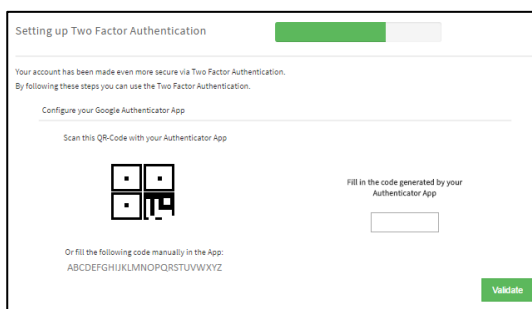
Setting up Two Factor Authentication

Your account has been made even more secure via Two Factor Authentication.
By following these steps you can use the Two Factor Authentication.

Configure your Google Authenticator App

Scan this QR-Code with your Authenticator App

Fill in the code generated by your Authenticator App

Or fill the following code manually in the App:
ABCDEFGHIJKLMNOPQRSTUVWXYZ

Validate